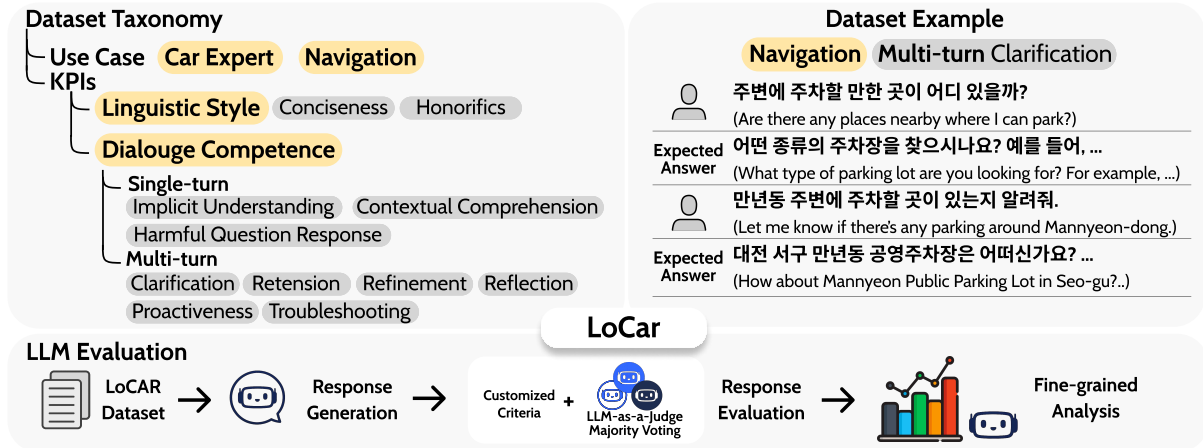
Dataset Taxonomy

Use Case Car Expert Navigation

KPIs

Linguistic Style Conciseness Honorifics

Dialouge Competence

Single-turn

Implicit Understanding Contextual Comprehension

Harmful Question Response

Multi-turn

Clarification Retension Refinement Reflection

Proactiveness Troubleshooting

Dataset Example

Navigation Multi-turn Clarification

주변에 주차할 만한 곳이 어디 있을까?

(Are there any places nearby where I can park?)

Expected Answer 어떤 종류의 주차장을 찾으시나요? 예를 들어, ...

(What type of parking lot are you looking for? For example, ...)

만년동 주변에 주차할 곳이 있는지 알려줘.

(Let me know if there's any parking around Mannyeon-dong.)

Expected Answer 대전 서구 만년동 공영주차장은 어떠신가요? ...

(How about Mannyeon Public Parking Lot in Seo-gu?..)

LoCar

LLM Evaluation

LoCAR Dataset → Response Generation → Customized Criteria + LLM-as-a-Judge Majority Voting Response Evaluation → Fine-grained Analysis